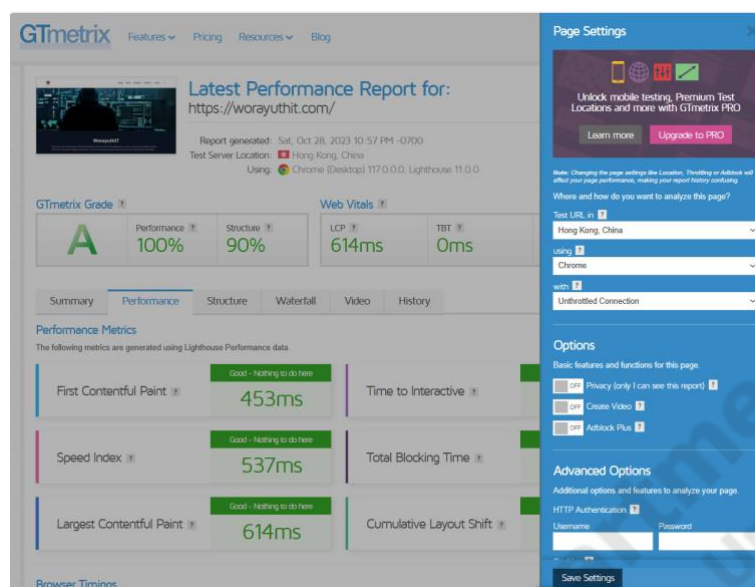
GTmetrix Features Pricing Resources Blog

Latest Performance Report for:
https://worayuthit.com/

Report generated: Sat, Oct 28, 2023 10:57 PM -0700
Test Server Location: Hong Kong, China
Using: Chrome (Desktop) 117.0.0.0, Lighthouse 11.0.0

GTmetrix Grade ?
A
Performance ? 100%
Structure ? 90%

Web Vitals ?
LCP ? 614ms
TBT ? 0ms

Summary Performance Structure Waterfall Video History

Performance Metrics
The following metrics are generated using Lighthouse Performance data.

First Contentful Paint ? Good - Nothing to do here 453ms
Time to Interactive ?
Speed Index ? Good - Nothing to do here 537ms
Total Blocking Time ?
Largest Contentful Paint ? Good - Nothing to do here 614ms
Cumulative Layout Shift ?

Browser Timings

Page Settings

Unlock mobile testing, Premium Test Locations and more with GTmetrix PRO
Learn more Upgrade to PRO

Note: Changing the page settings like Location, Throttling or Adblock will affect your page performance, making your report history confusing.
Where and how do you want to analyze this page?
Test URL in ?
Hong Kong, China
using ?
Chrome
with ?
Unthrottled Connection

Options
Basic features and functions for this page.
OFF Privacy (only I can see this report) ?
OFF Create Video ?
OFF Adblock Plus ?

Advanced Options
Additional options and features to analyze your page.
HTTP Authentication ?
Username Password

Save Settings